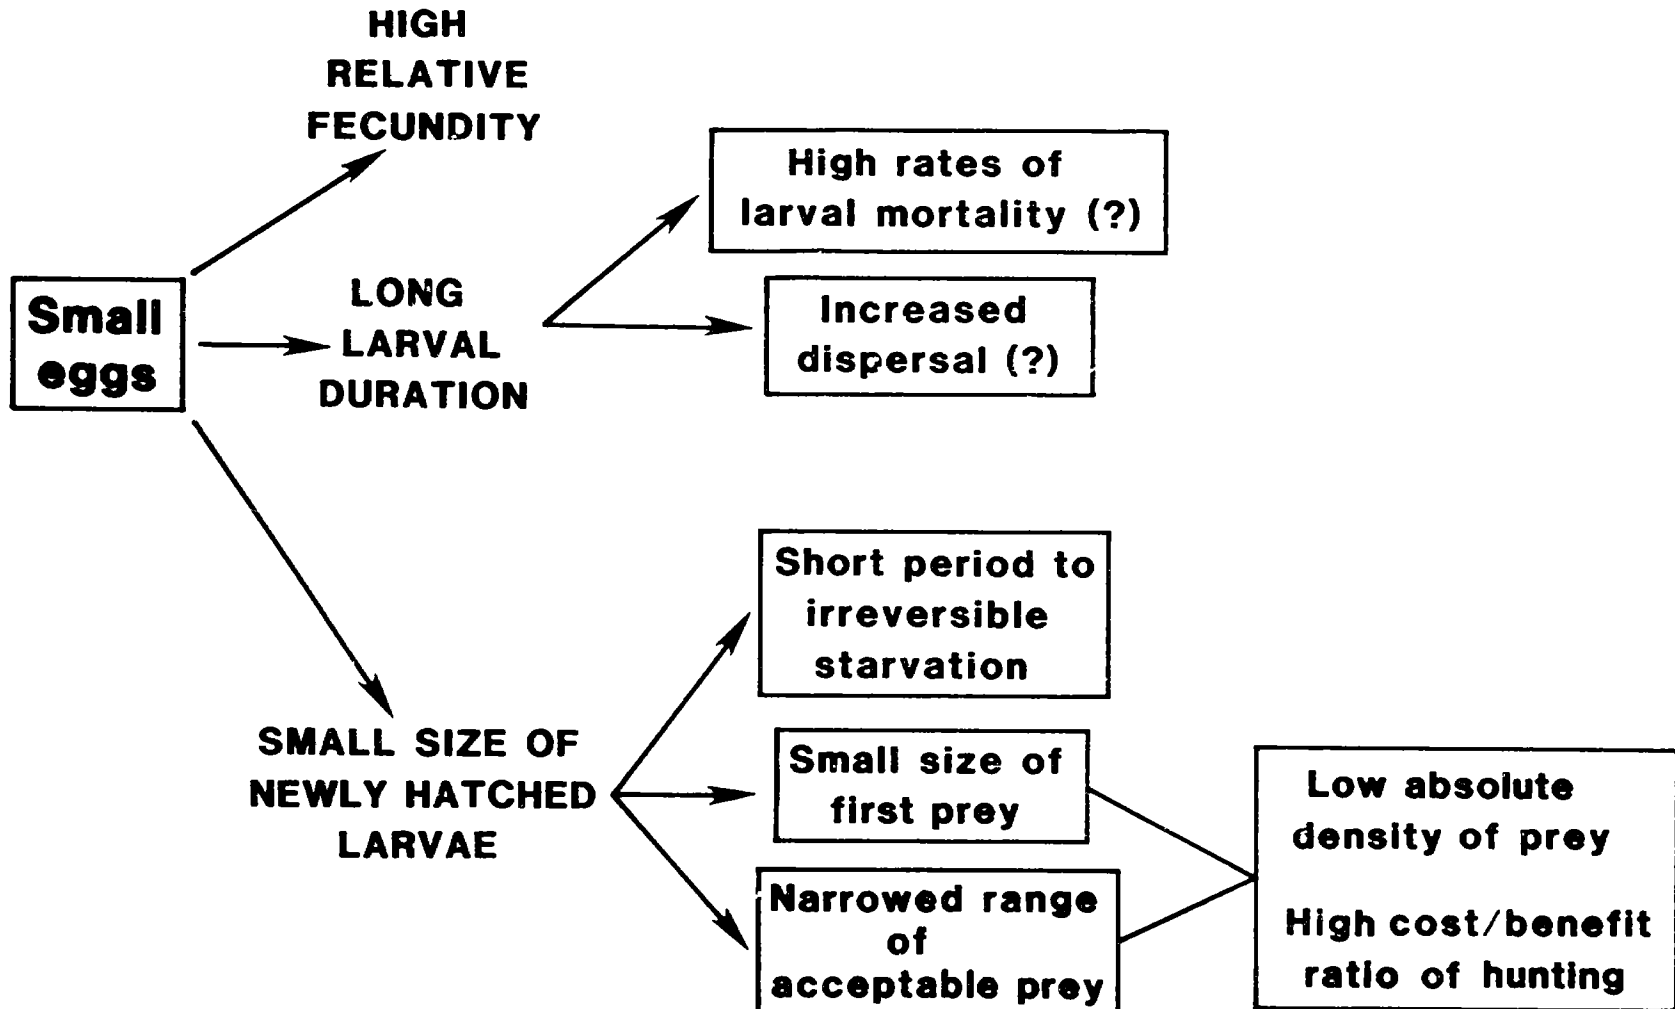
HIGH RELATIVE FECUNDITY

Small eggs

LONG LARVAL DURATION

High rates of larval mortality (?)

Increased dispersal (?)

SMALL SIZE OF NEWLY HATCHED LARVAE

Short period to irreversible starvation

Small size of first prey

Narrowed range of acceptable prey

Low absolute density of prey

High cost/benefit ratio of hunting